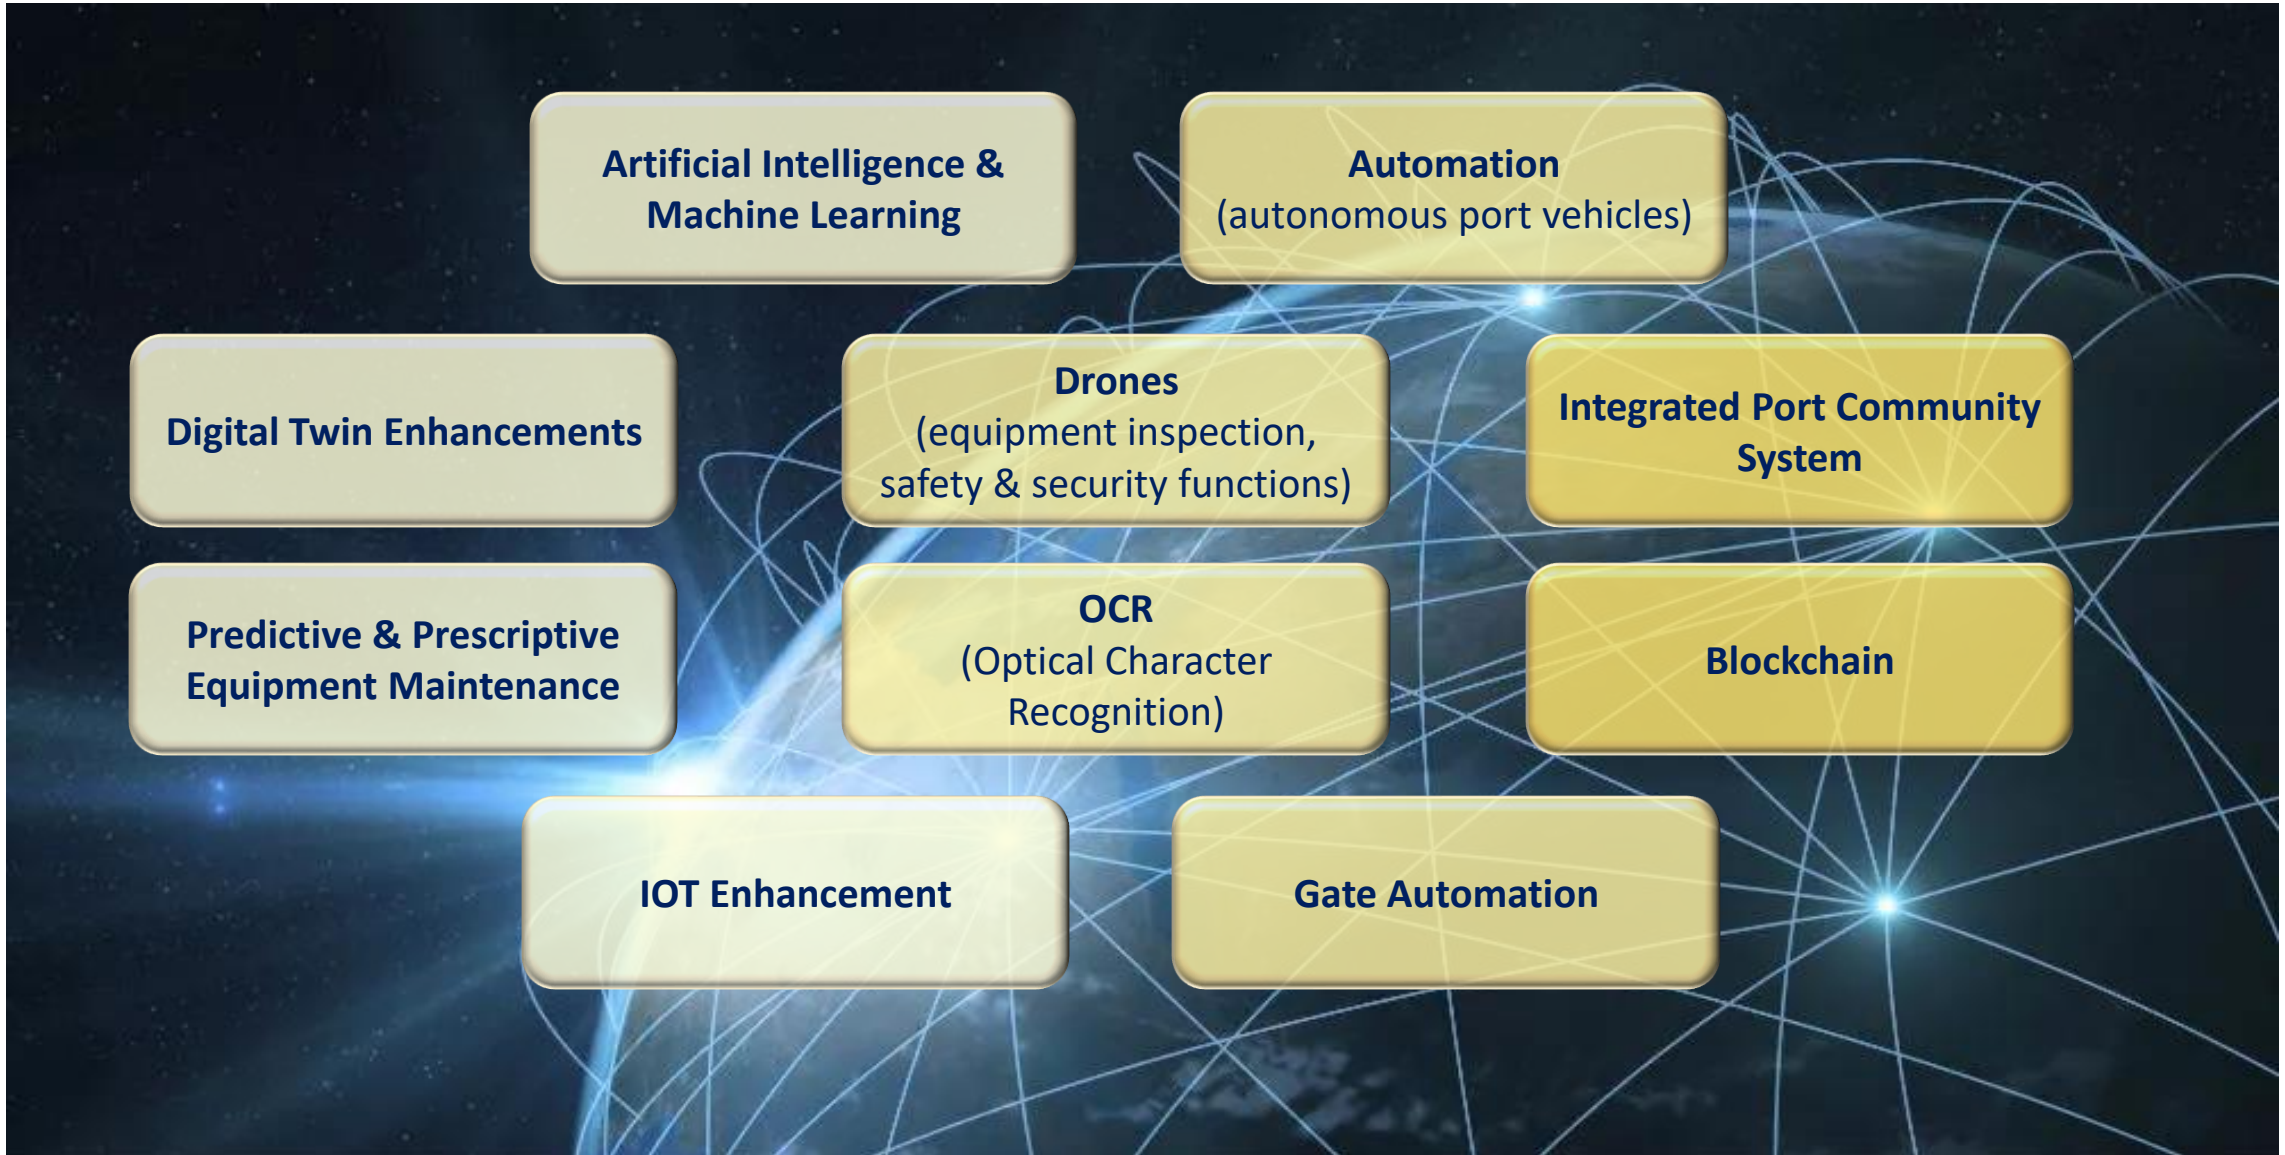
Artificial Intelligence & Machine Learning

Automation
(autonomous port vehicles)

Digital Twin Enhancements

Drones
(equipment inspection, safety & security functions)

Integrated Port Community System

Predictive & Prescriptive Equipment Maintenance

OCR
(Optical Character Recognition)

Blockchain

IOT Enhancement

Gate Automation